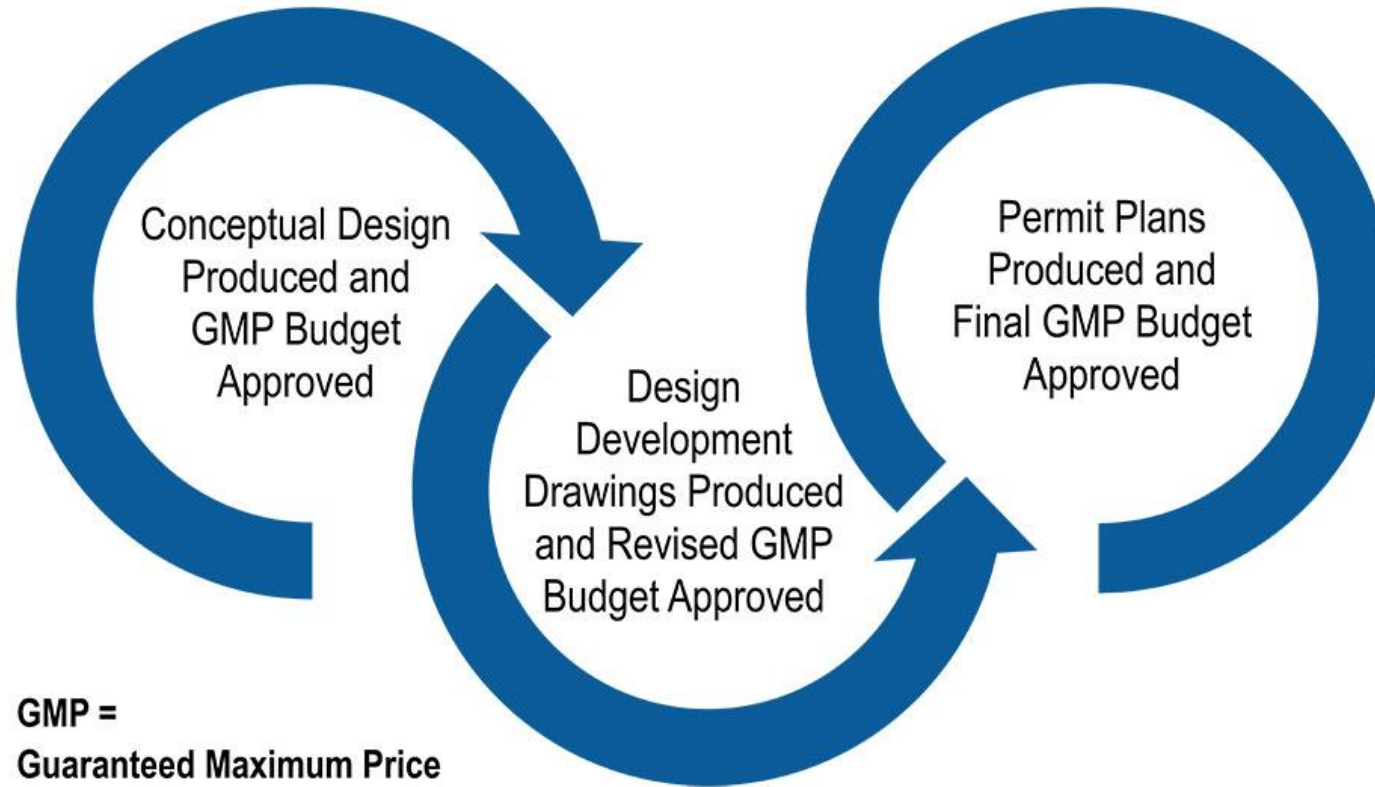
Conceptual Design Produced and GMP Budget Approved

Design Development Drawings Produced and Revised GMP Budget Approved

Permit Plans Produced and Final GMP Budget Approved

GMP =
Guaranteed Maximum Price